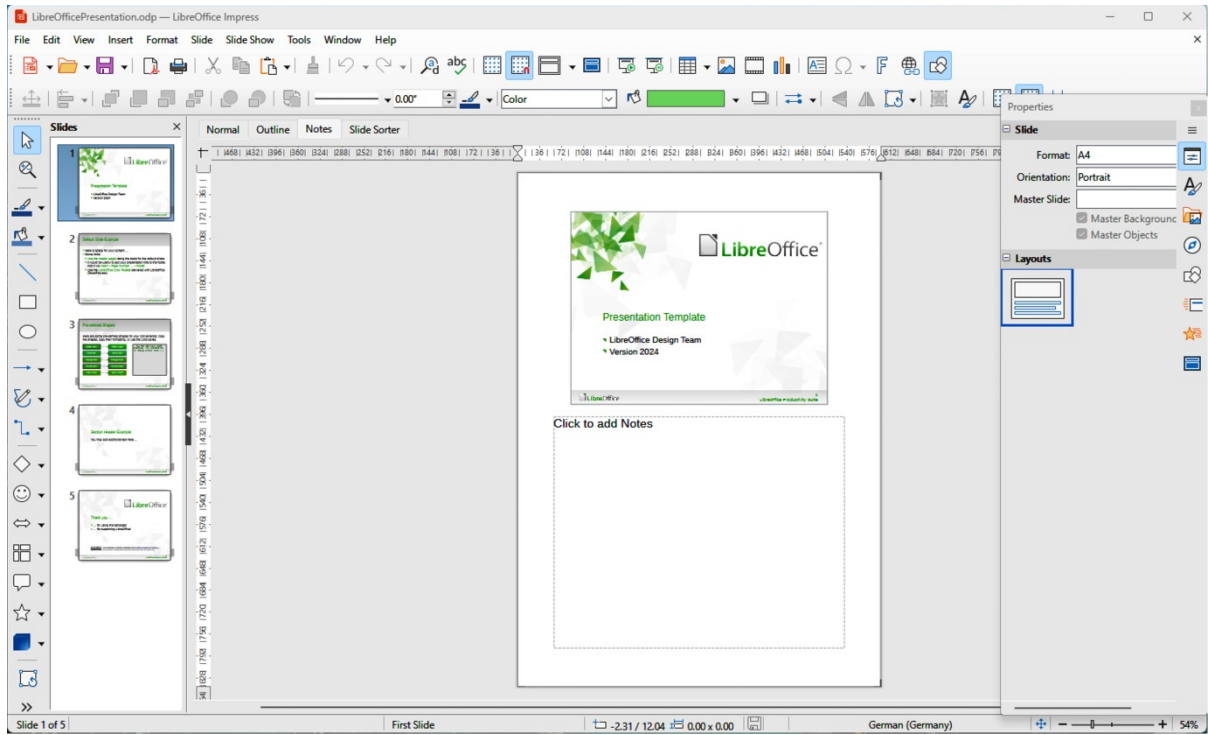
LibreOfficePresentation.odp — LibreOffice Impress

File Edit View Insert Format Slide Slide Show Tools Window Help

0.00"
Color

Properties

Slides

Normal Outline Notes Slide Sorter

1
LibreOffice
Presentation Template

2
3
4
5

LibreOffice

Presentation Template

LibreOffice Design Team
Version 2024

LibreOffice
LibreOffice Productivity Suite

Click to add Notes

Slide
Format: A4
Orientation: Portrait
Master Slide:
Master Background
Master Objects

Layouts

Slide 1 of 5
First Slide
-2.31 / 12.04
0.00 x 0.00
German (Germany)
54%